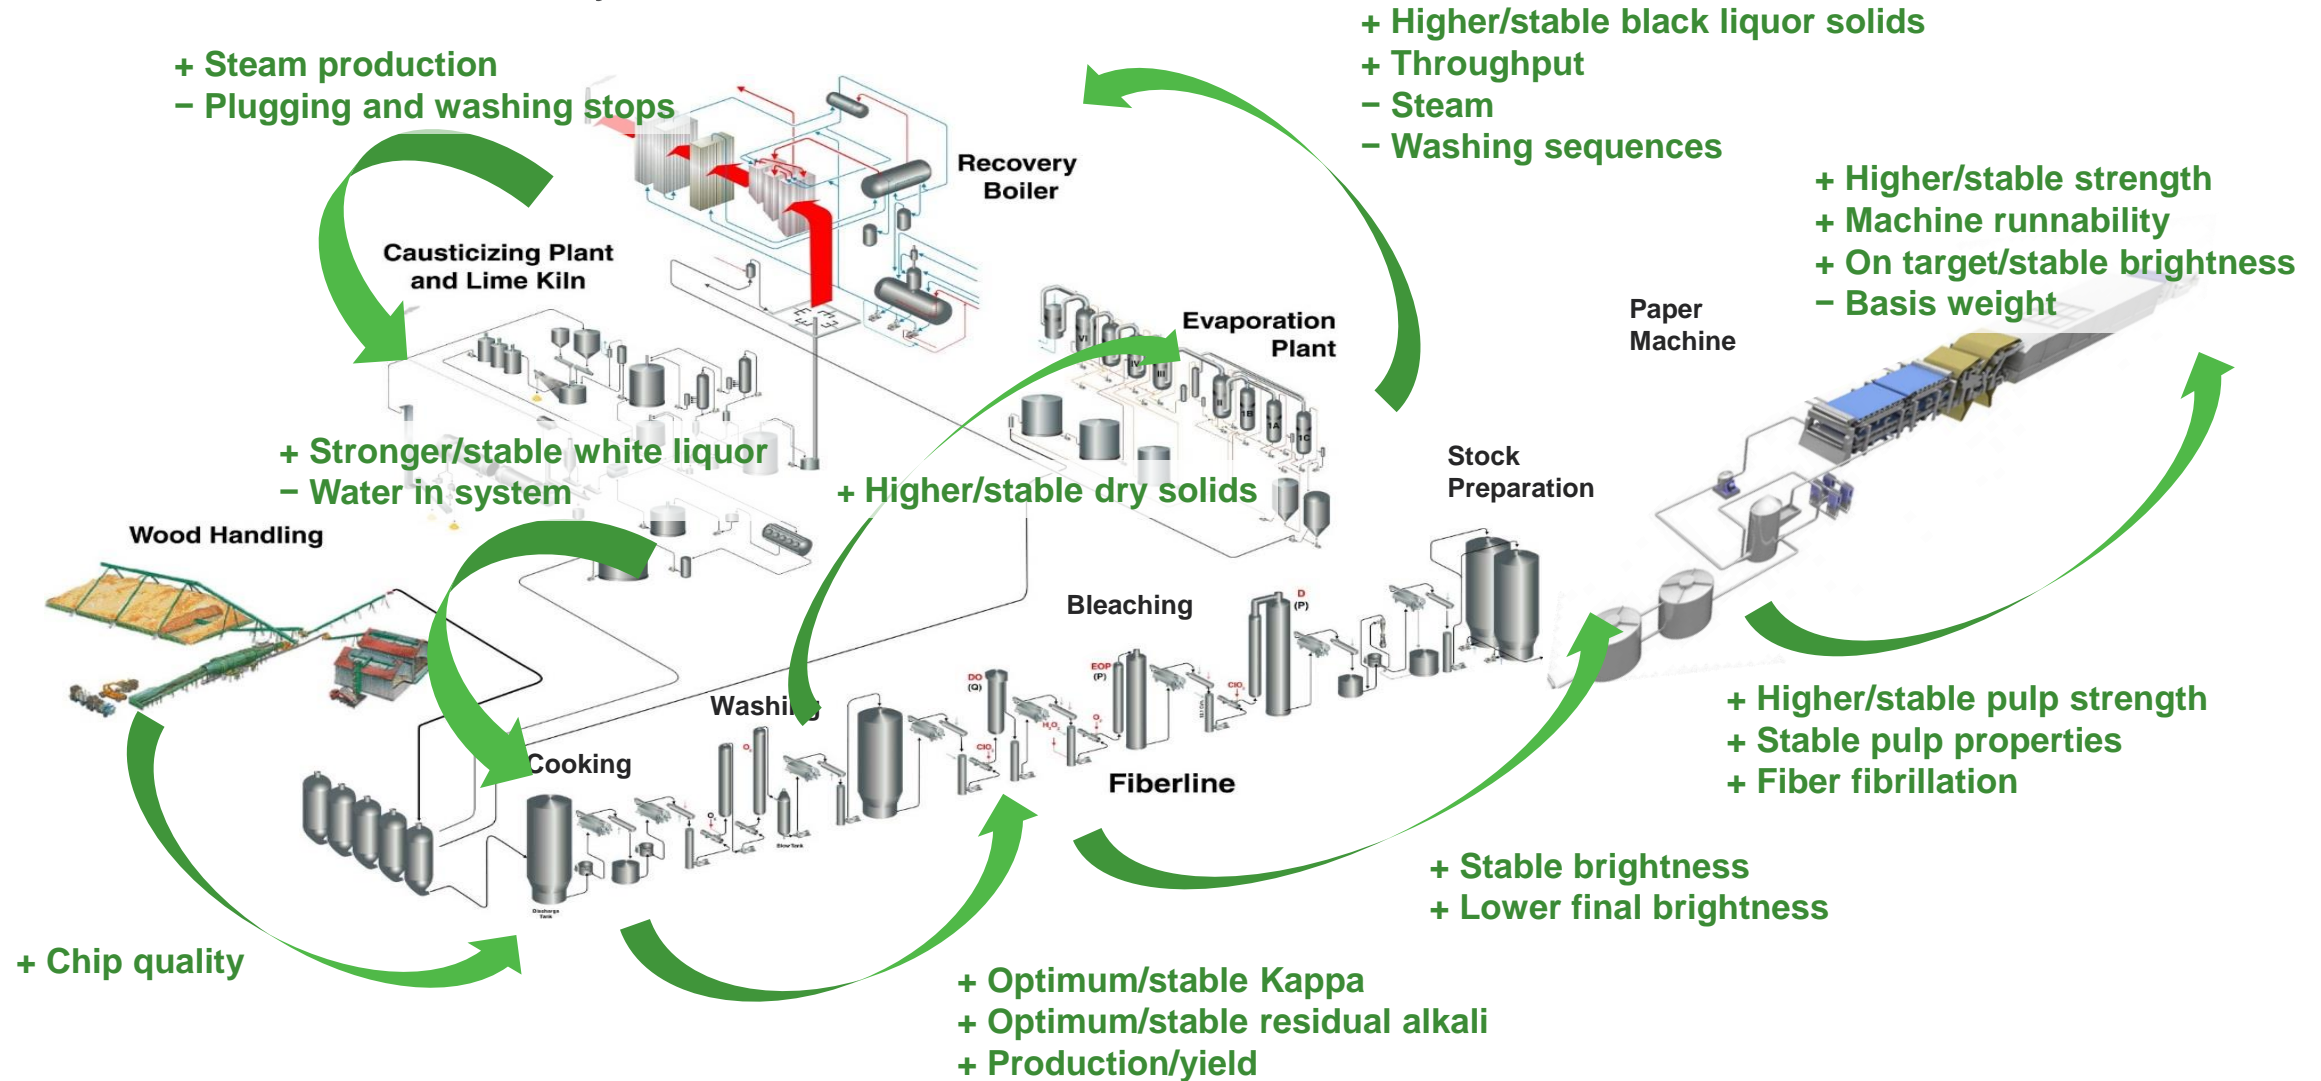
+ Steam production
− Plugging and washing stops

Recovery Boiler

+ Higher/stable black liquor solids
+ Throughput
− Steam
− Washing sequences

+ Higher/stable strength
+ Machine runnability
+ On target/stable brightness
− Basis weight

Causticizing Plant and Lime Kiln

Evaporation Plant

Paper Machine

+ Stronger/stable white liquor
− Water in system

+ Higher/stable dry solids

Stock Preparation

Wood Handling

Bleaching

Washing

Cooking

Fiberline

+ Higher/stable pulp strength
+ Stable pulp properties
+ Fiber fibrillation

+ Stable brightness
+ Lower final brightness

+ Chip quality

+ Optimum/stable Kappa
+ Optimum/stable residual alkali
+ Production/yield